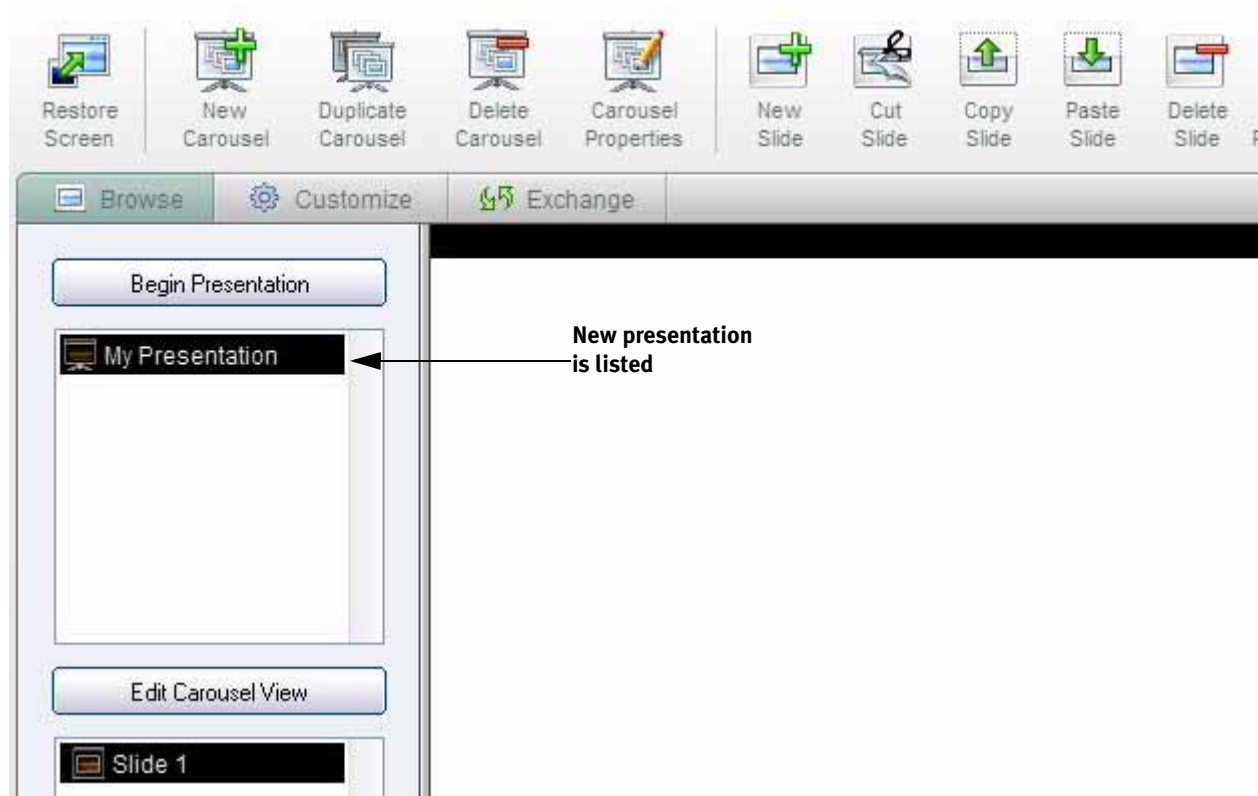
Restore Screen

New Carousel

Duplicate Carousel

Delete Carousel

Carousel Properties

New Slide

Cut Slide

Copy Slide

Paste Slide

Delete Slide

Browse

Customize

Exchange

Begin Presentation

My Presentation

New presentation is listed

Edit Carousel View

Slide 1